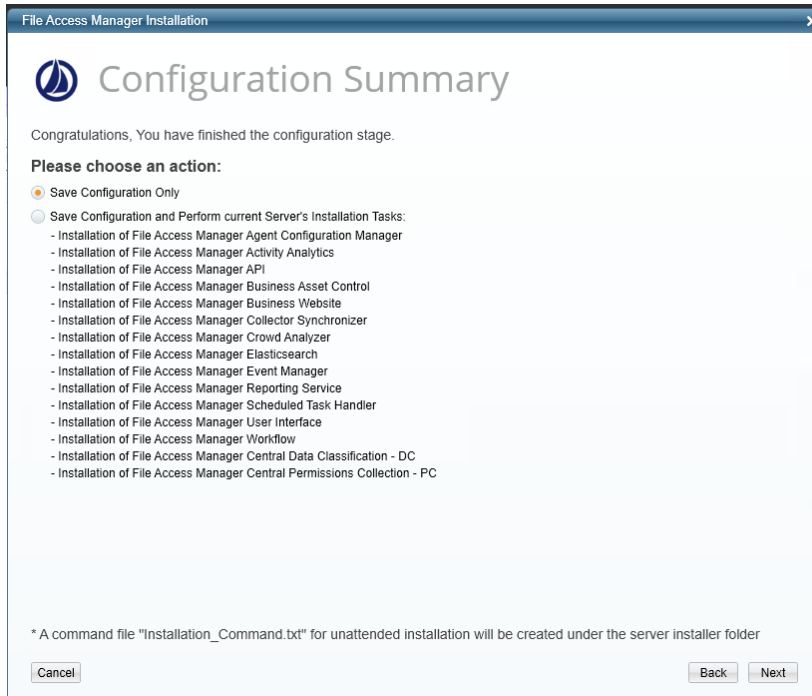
File Access Manager Installation

Configuration Summary

Congratulations, You have finished the configuration stage.

Please choose an action:

Save Configuration Only

Save Configuration and Perform current Server's Installation Tasks:
- Installation of File Access Manager Agent Configuration Manager
- Installation of File Access Manager Activity Analytics
- Installation of File Access Manager API
- Installation of File Access Manager Business Asset Control
- Installation of File Access Manager Business Website
- Installation of File Access Manager Collector Synchronizer
- Installation of File Access Manager Crowd Analyzer
- Installation of File Access Manager Elasticsearch
- Installation of File Access Manager Event Manager
- Installation of File Access Manager Reporting Service
- Installation of File Access Manager Scheduled Task Handler
- Installation of File Access Manager User Interface
- Installation of File Access Manager Workflow
- Installation of File Access Manager Central Data Classification - DC
- Installation of File Access Manager Central Permissions Collection - PC

* A command file "Installation_Command.txt" for unattended installation will be created under the server installer folder

Cancel

Back

Next